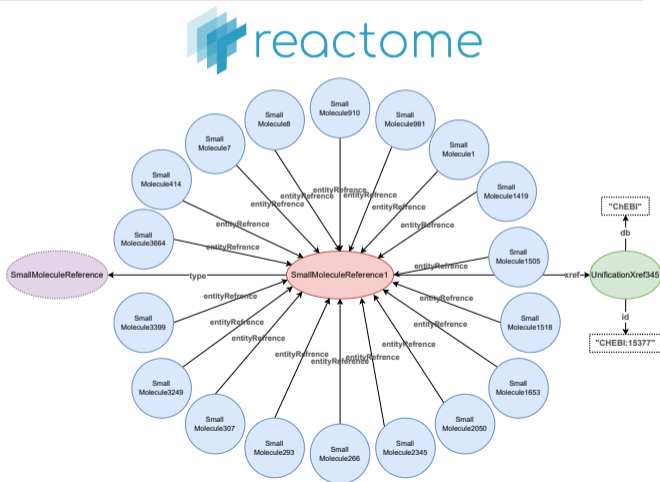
reactome

Small Molecule8

Small Molecule910

Small Molecule981

Small Molecule7

Small Molecule1

Small Molecule414

Small Molecule1419

Small Molecule3664

Small Molecule1505

SmallMoleculeReference

SmallMoleculeReference1

UnificationXref345

"ChEBI"

db

id

"CHEBI:15377"

Small Molecule3399

Small Molecule1518

Small Molecule3249

Small Molecule1653

Small Molecule307

Small Molecule2050

Small Molecule293

Small Molecule266

Small Molecule2345

type

xref

entityRefrence

entityRefrence

entityRefrence

entityRefrence

entityRefrence

entityRefrence

entityRefrence

entityRefrence

entityRefrence

entityRefrence

entityRefrence

entityRefrence

entityRefrence

entityRefrence

entityRefrence

entityRefrence

entityRefrence

entityRefrence

entityRefrence

entityRefrence